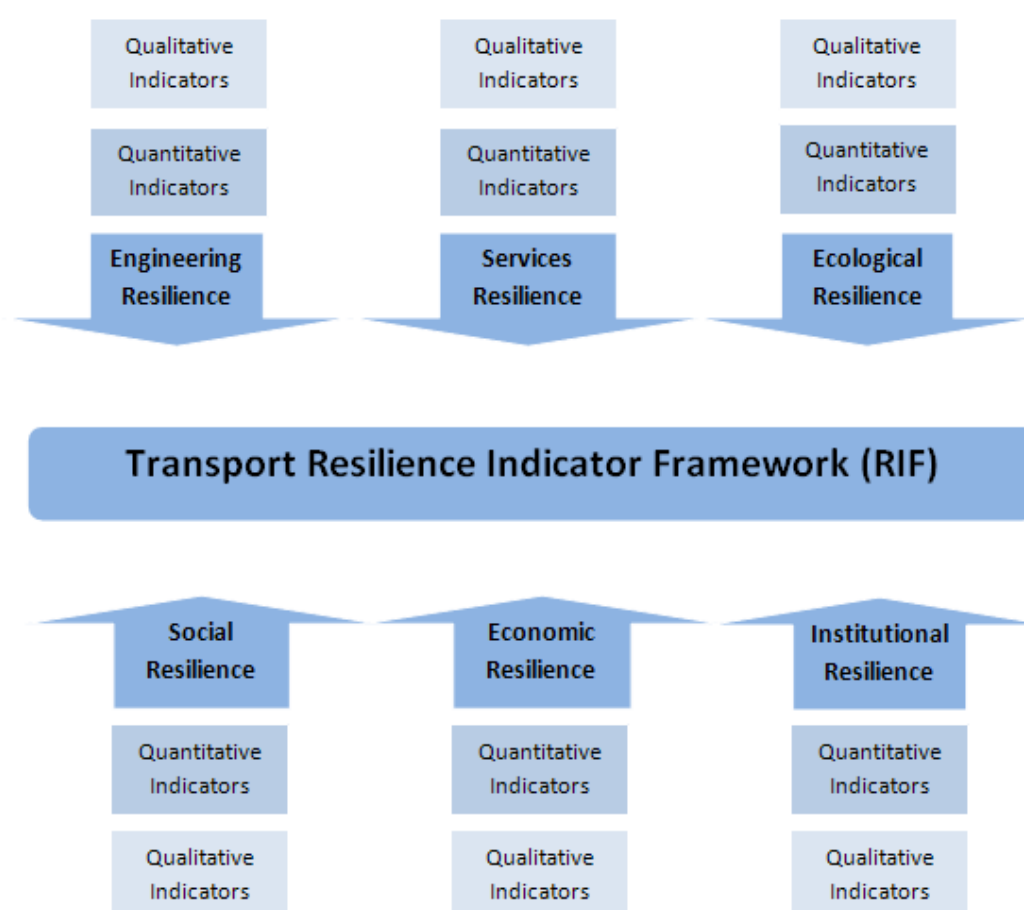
Qualitative Indicators

Quantitative Indicators

Engineering Resilience

Qualitative Indicators

Quantitative Indicators

Services Resilience

Qualitative Indicators

Quantitative Indicators

Ecological Resilience

Transport Resilience Indicator Framework (RIF)

Social Resilience

Quantitative Indicators

Qualitative Indicators

Economic Resilience

Quantitative Indicators

Qualitative Indicators

Institutional Resilience

Quantitative Indicators

Qualitative Indicators